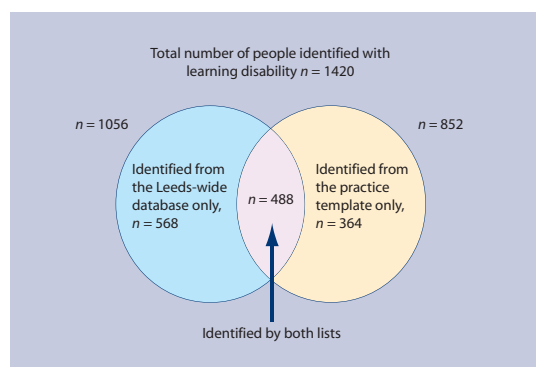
Total number of people identified with learning disability $n = 1420$

$n = 1056$

$n = 852$

Identified from the Leeds-wide database only, $n = 568$

$n = 488$

Identified from the practice template only, $n = 364$

Identified by both lists